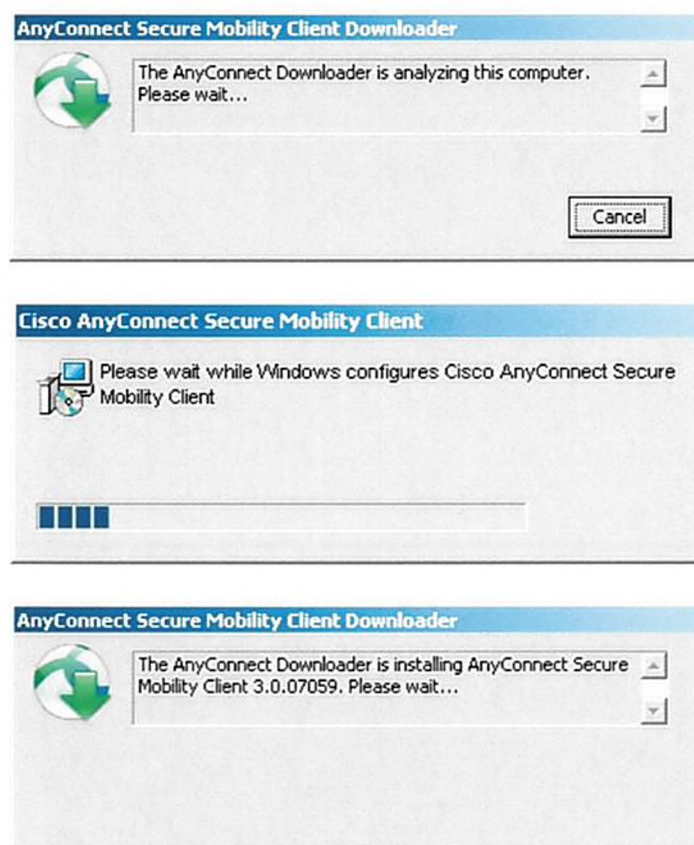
AnyConnect Secure Mobility Client Downloader

The AnyConnect Downloader is analyzing this computer. Please wait...

Cancel

Cisco AnyConnect Secure Mobility Client

Please wait while Windows configures Cisco AnyConnect Secure Mobility Client

AnyConnect Secure Mobility Client Downloader

The AnyConnect Downloader is installing AnyConnect Secure Mobility Client 3.0.07059. Please wait...